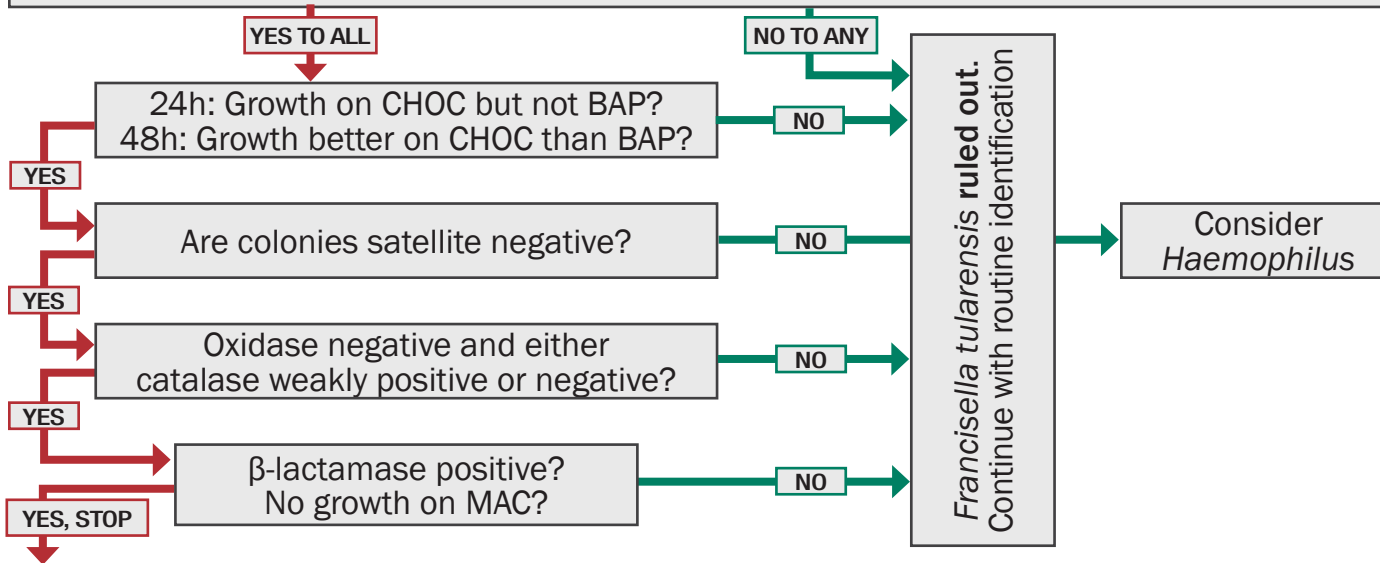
YES TO ALL

NO TO ANY

24h: Growth on CHOC but not BAP?
48h: Growth better on CHOC than BAP?

NO

YES

Are colonies satellite negative?

NO

YES

Oxidase negative and either catalase weakly positive or negative?

NO

YES

β-lactamase positive?
No growth on MAC?

NO

YES, STOP

*Francisella tularensis* **ruled out.**
Continue with routine identification

Consider
*Haemophilus*